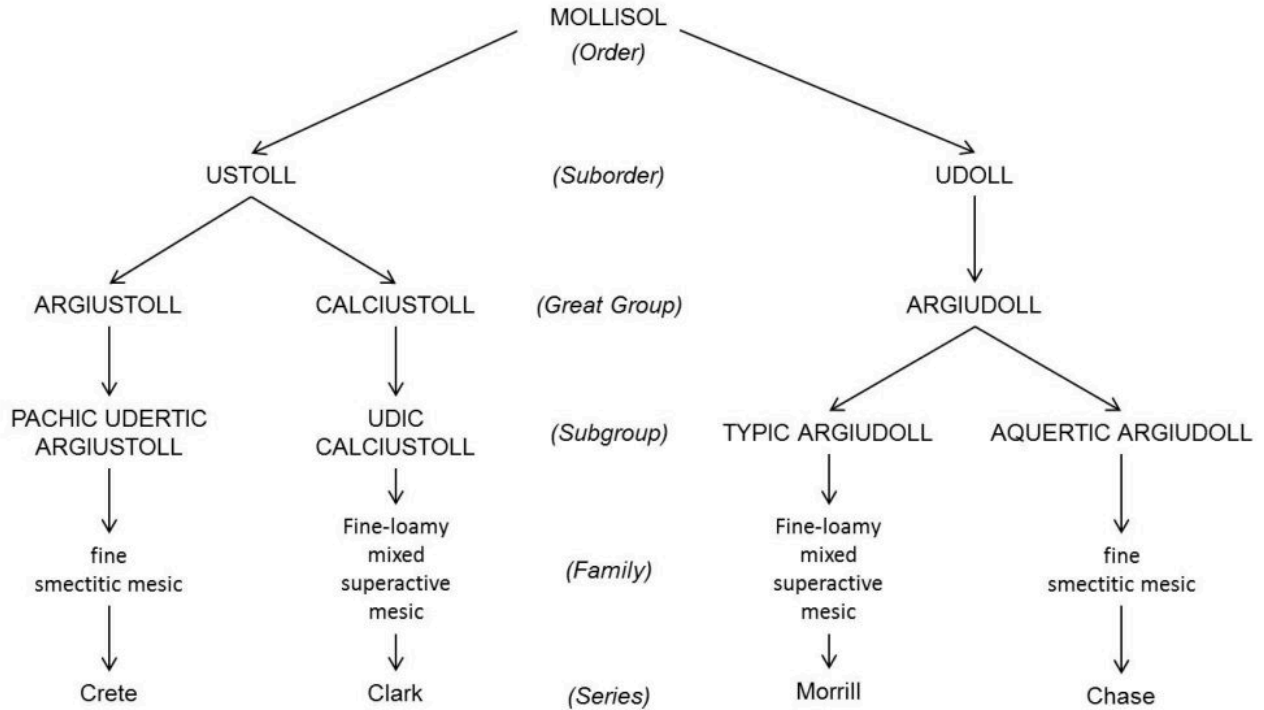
MOLLISOL
(Order)

USTOLL
(Suborder)
UDOLL

ARGIUSTOLL
CALCIUSTOLL
(Great Group)
ARGIUDOLL

PACHIC UDERTIC ARGIUSTOLL
UDIC CALCIUSTOLL
(Subgroup)
TYPIC ARGIUDOLL
AQUERTIC ARGIUDOLL

fine smectitic mesic
Fine-loamy mixed superactive mesic
(Family)
Fine-loamy mixed superactive mesic
fine smectitic mesic

Crete
Clark
(Series)
Morrill
Chase